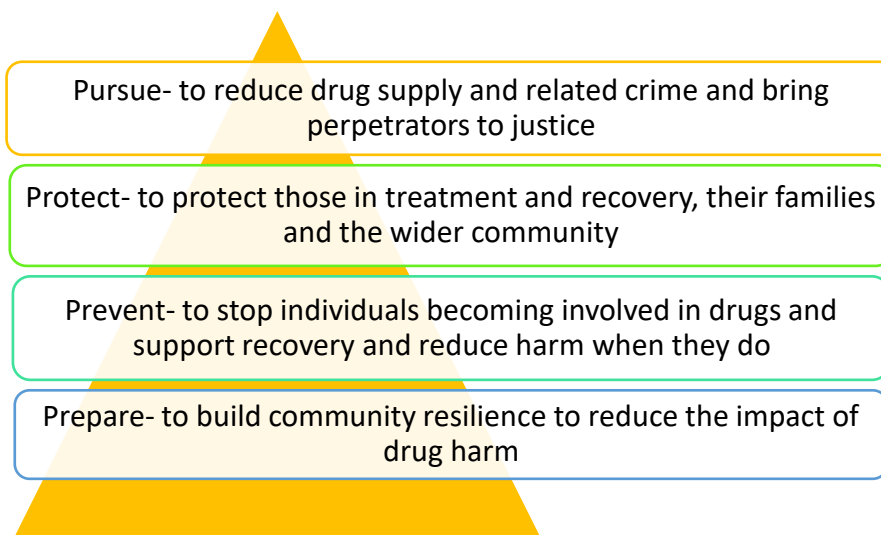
Pursue- to reduce drug supply and related crime and bring perpetrators to justice

Protect- to protect those in treatment and recovery, their families and the wider community

Prevent- to stop individuals becoming involved in drugs and support recovery and reduce harm when they do

Prepare- to build community resilience to reduce the impact of drug harm